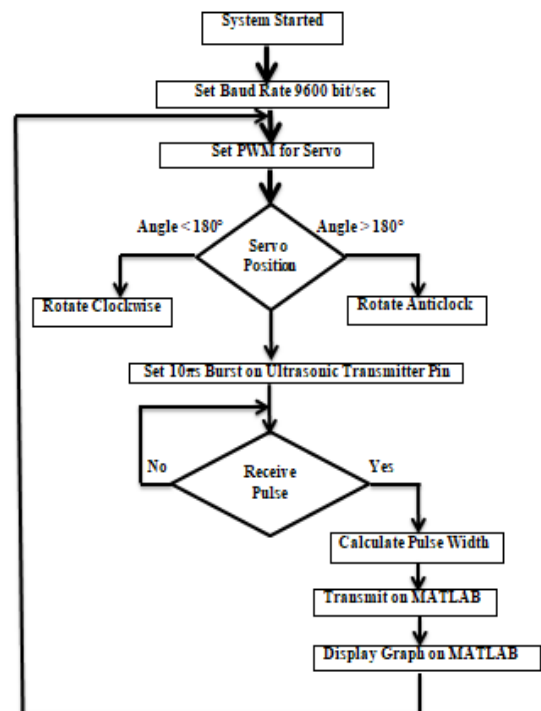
System Started

Set Baud Rate 9600 bit/sec

Set PWM for Servo

Angle < 180°

Angle > 180°

Servo Position

Rotate Clockwise

Rotate Anticlock

Set 10πs Burst on Ultrasonic Transmitter Pin

No

Yes

Receive Pulse

Calculate Pulse Width

Transmit on MATLAB

Display Graph on MATLAB